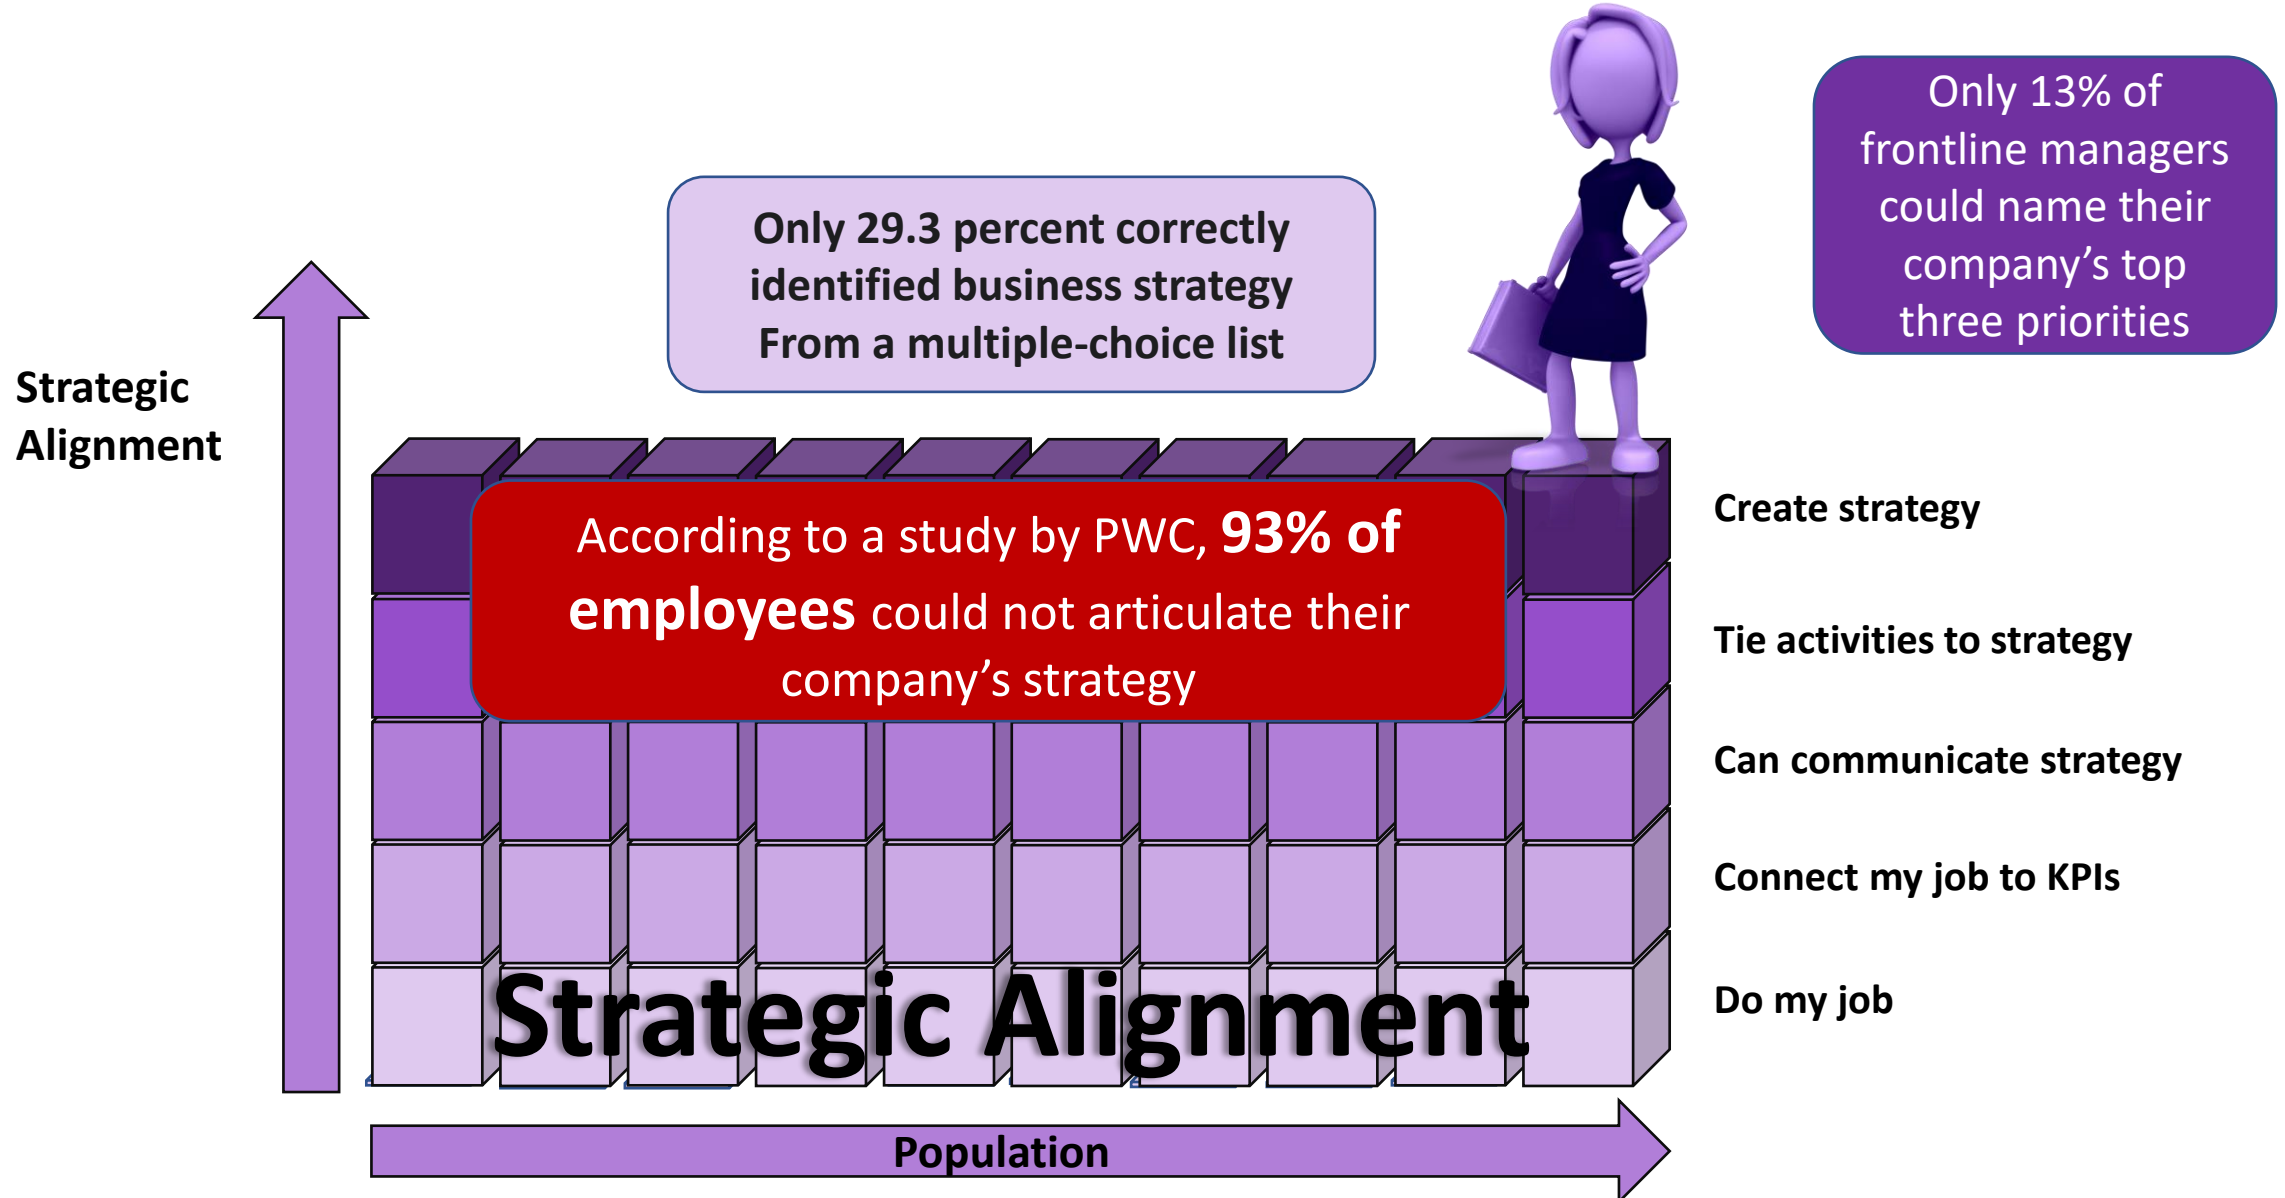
Only 29.3 percent correctly identified business strategy From a multiple-choice list

Only 13% of frontline managers could name their company's top three priorities

Strategic Alignment

According to a study by PWC, **93% of employees** could not articulate their company's strategy

Create strategy

Tie activities to strategy

Can communicate strategy

Connect my job to KPIs

Do my job

Strategic Alignment

Population